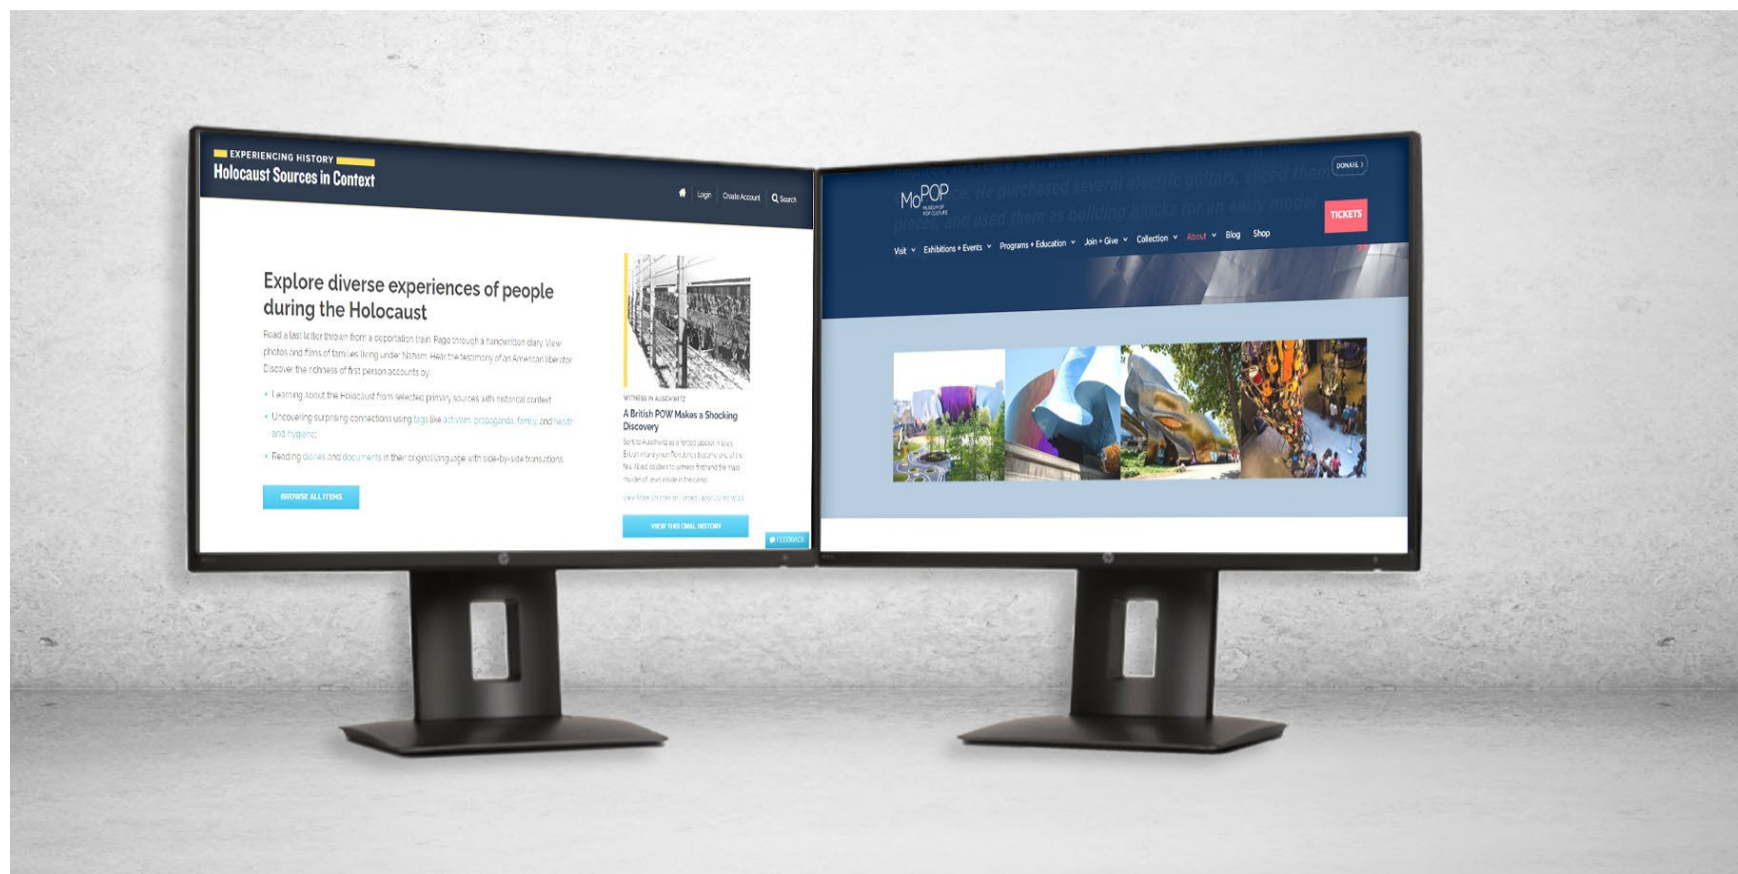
EXPERIENCING HISTORY
Holocaust Sources in Context

Login Create Account Search

Explore diverse experiences of people during the Holocaust

Read a last letter thrown from a deportation train. Page through a handwritten diary. View photos and films of families living under Nazism. Hear the testimony of an American liberator. Discover the richness of first person accounts by:

• Learning about the Holocaust from selected primary sources with historical context
• Uncovering surprising connections using tags like activism, propaganda, family, and health and hygiene
• Reading diaries and documents in their original language with side-by-side translations

BROWSE ALL ITEMS

WITNESS IN AUSCHWITZ
A British POW Makes a Shocking Discovery
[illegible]

VIEW THIS ORAL HISTORY

FEEDBACK

MoPOP MUSEUM OF POP CULTURE

DONATE

TICKETS

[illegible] ...ce. He purchased several electric guitars, sliced them into pieces, and used them as building blocks for an early model

Visit Exhibitions + Events Programs + Education Join + Give Collection About Blog Shop